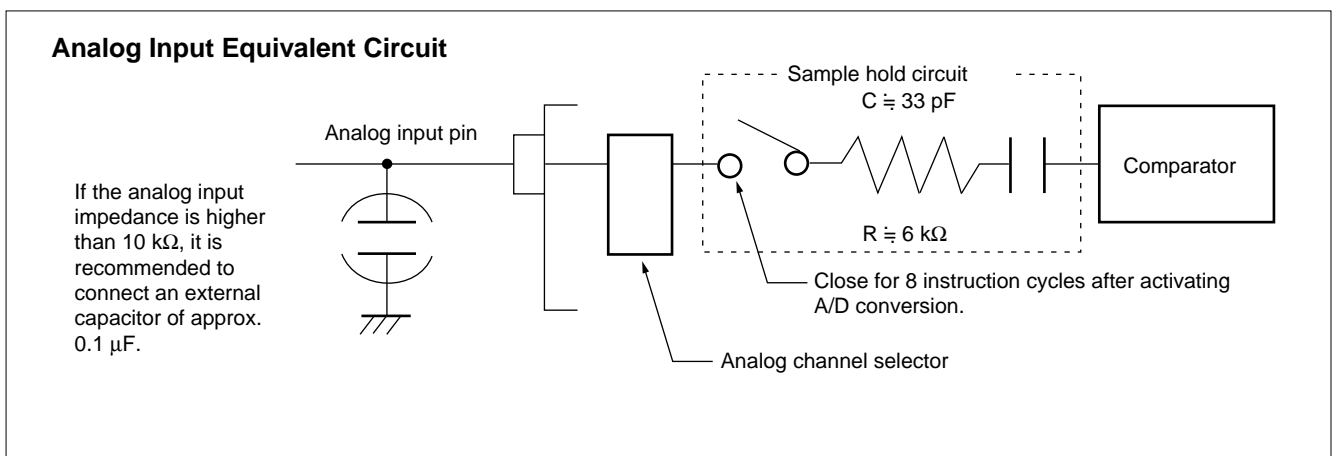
**Analog Input Equivalent Circuit**

Sample hold circuit

C ≒ 33 pF

Analog input pin

Comparator

If the analog input impedance is higher than 10 kΩ, it is recommended to connect an external capacitor of approx. 0.1 μF.

R ≒ 6 kΩ

Close for 8 instruction cycles after activating A/D conversion.

Analog channel selector